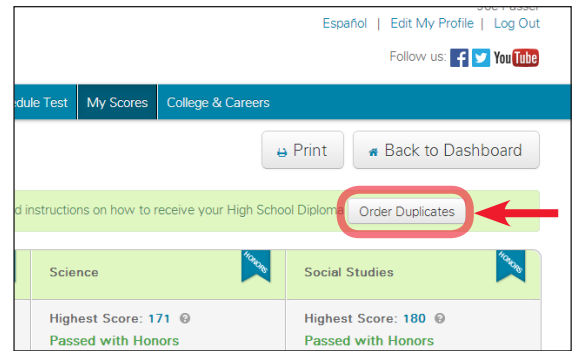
Joe Passer
Español | Edit My Profile | Log Out

Follow us: f YouTube

edule Test | My Scores | College & Careers

Print | Back to Dashboard

d instructions on how to receive your High School Diploma | Order Duplicates

| Science | Social Studies |
|---|---|
| HONORS | HONORS |
| Highest Score: 171 | Highest Score: 180 |
| Passed with Honors | Passed with Honors |